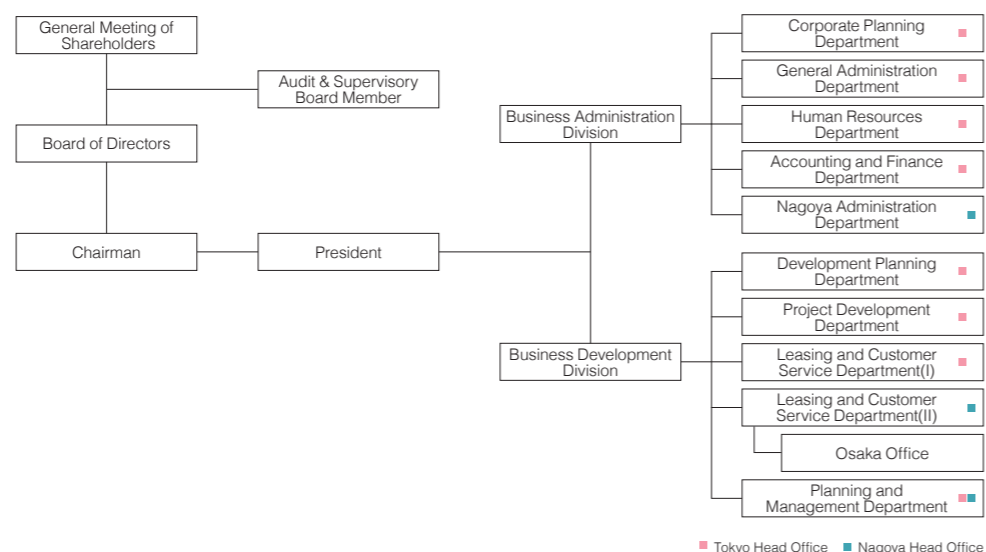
General Meeting of Shareholders

Audit & Supervisory Board Member

Board of Directors

Chairman

President

Business Administration Division

Corporate Planning Department

General Administration Department

Human Resources Department

Accounting and Finance Department

Nagoya Administration Department

Business Development Division

Development Planning Department

Project Development Department

Leasing and Customer Service Department(I)

Leasing and Customer Service Department(II)

Osaka Office

Planning and Management Department

Tokyo Head Office Nagoya Head Office